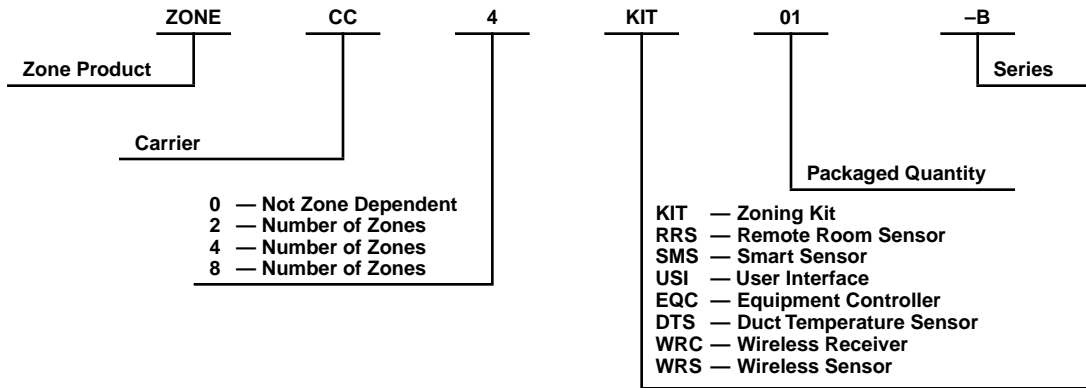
ZONE CC 4 KIT 01 –B

Zone Product

Series

Carrier

Packaged Quantity

0 — Not Zone Dependent
2 — Number of Zones
4 — Number of Zones
8 — Number of Zones

KIT — Zoning Kit
RRS — Remote Room Sensor
SMS — Smart Sensor
USI — User Interface
EQC — Equipment Controller
DTS — Duct Temperature Sensor
WRC — Wireless Receiver
WRS — Wireless Sensor